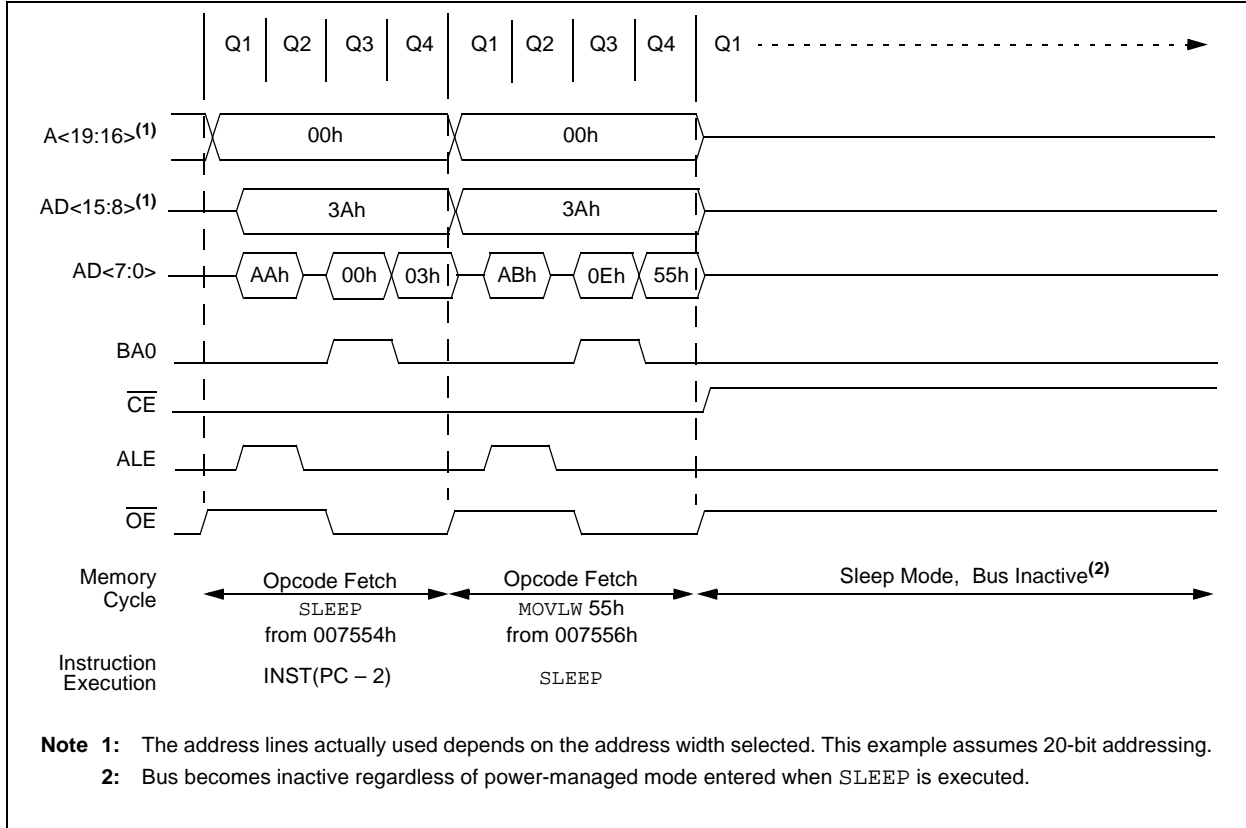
Q1 Q2 Q3 Q4 Q1 Q2 Q3 Q4 Q1

A<19:16>$^{(1)}$ 00h 00h

AD<15:8>$^{(1)}$ 3Ah 3Ah

AD<7:0> AAh 00h 03h ABh 0Eh 55h

BA0

$\overline{CE}$

ALE

$\overline{OE}$

Memory Cycle

Opcode Fetch SLEEP from 007554h

Opcode Fetch MOVLW 55h from 007556h

Sleep Mode, Bus Inactive$^{(2)}$

Instruction Execution

INST(PC – 2)

SLEEP

Note 1: The address lines actually used depends on the address width selected. This example assumes 20-bit addressing.

2: Bus becomes inactive regardless of power-managed mode entered when SLEEP is executed.